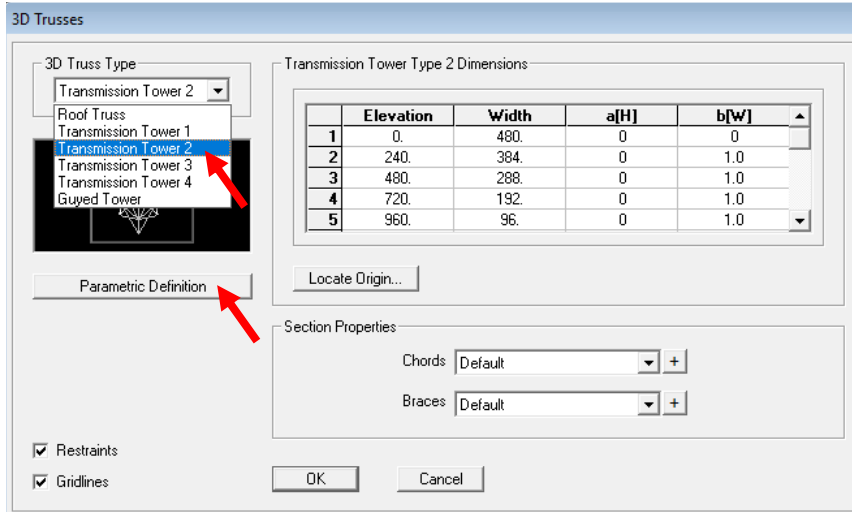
3D Trusses

3D Truss Type

Transmission Tower 2

Roof Truss
Transmission Tower 1
Transmission Tower 2
Transmission Tower 3
Transmission Tower 4
Guyed Tower

Parametric Definition

Transmission Tower Type 2 Dimensions

| | Elevation | Width | a[H] | b[W] |
|---|---|---|---|---|
| 1 | 0. | 480. | 0 | 0 |
| 2 | 240. | 384. | 0 | 1.0 |
| 3 | 480. | 288. | 0 | 1.0 |
| 4 | 720. | 192. | 0 | 1.0 |
| 5 | 960. | 96. | 0 | 1.0 |

Locate Origin...

Section Properties

Chords Default +

Braces Default +

Restraints

Gridlines

OK

Cancel